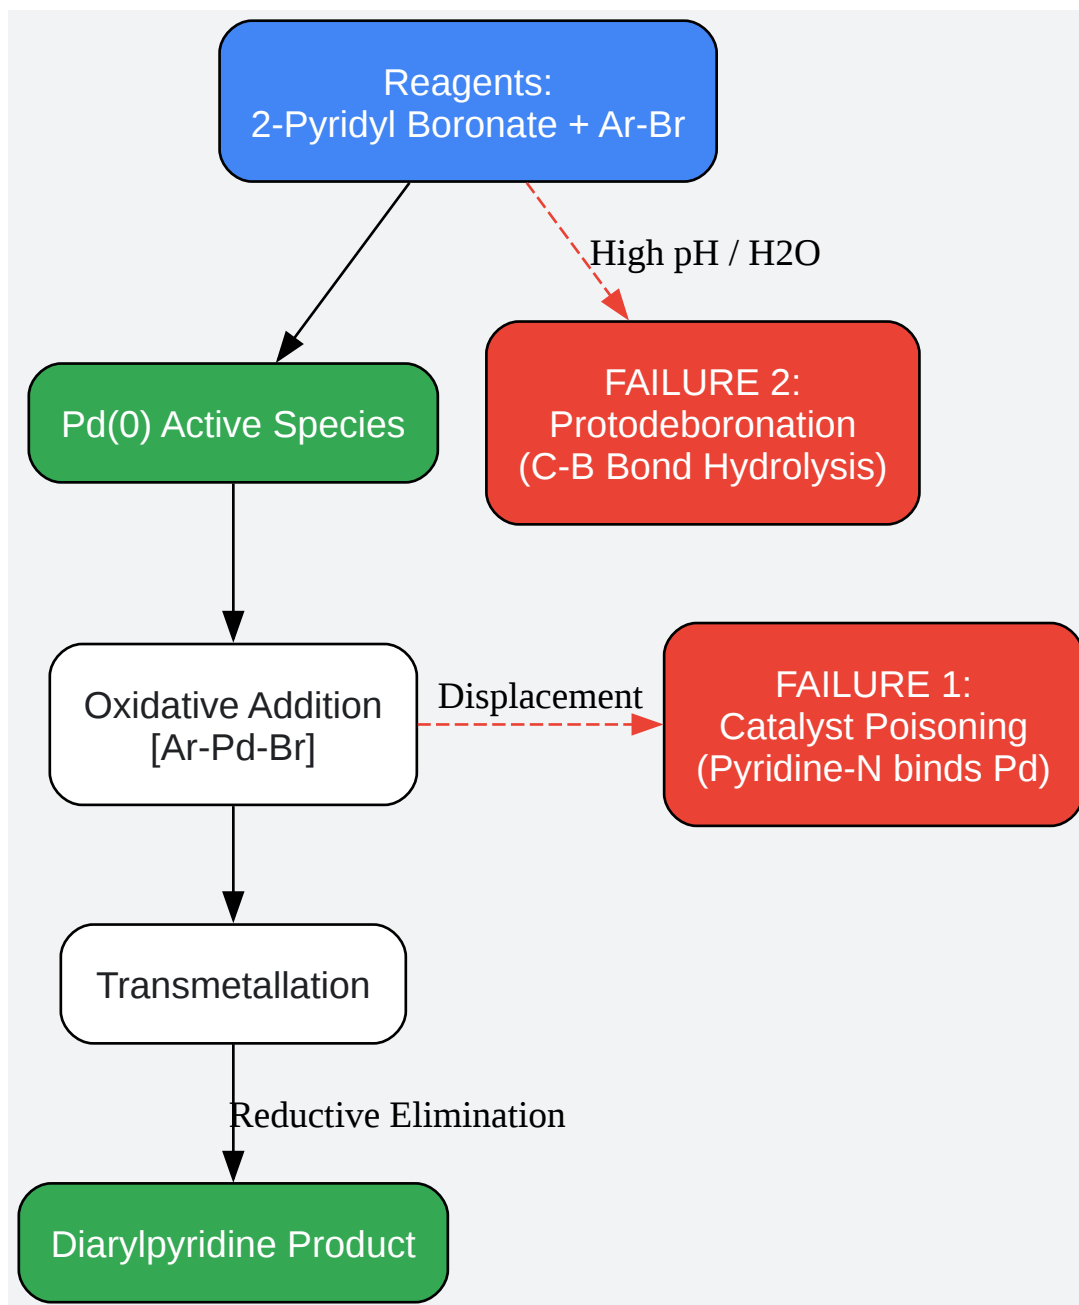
Reagents:
2-Pyridyl Boronate + Ar-Br

High pH / H2O

Pd(0) Active Species

FAILURE 2:
Protodeboronation
(C-B Bond Hydrolysis)

Oxidative Addition
[Ar-Pd-Br]

Displacement

FAILURE 1:
Catalyst Poisoning
(Pyridine-N binds Pd)

Transmetallation

Reductive Elimination

Diarylpyridine Product